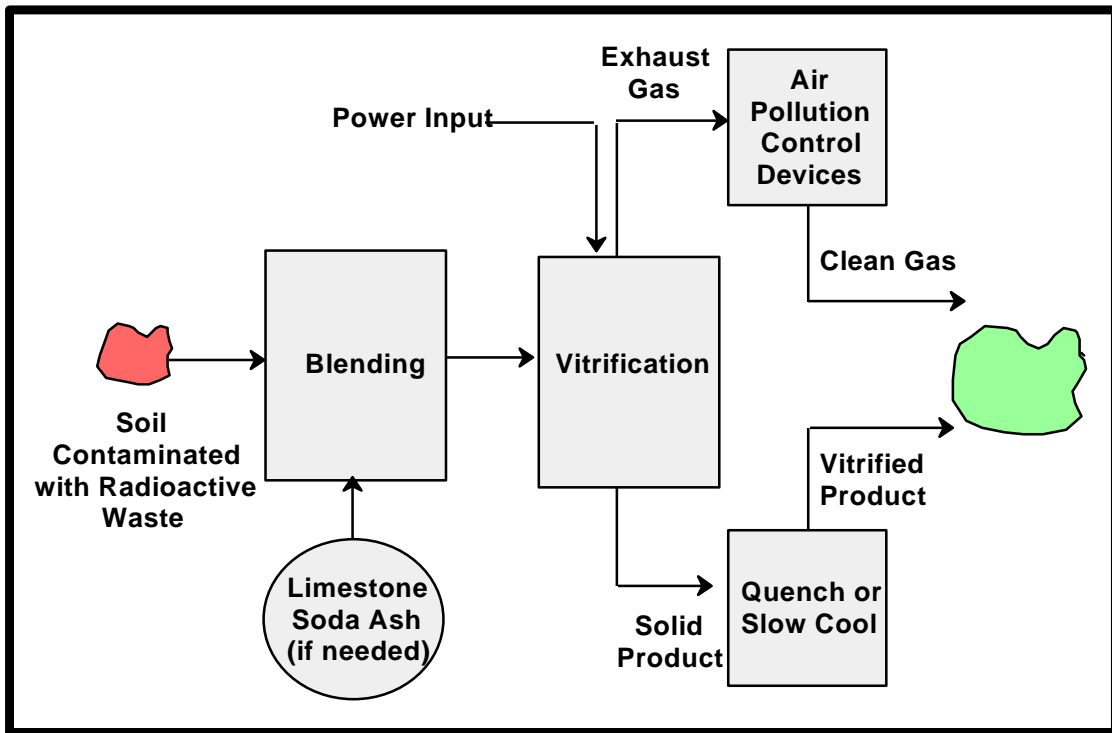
Power Input

Exhaust Gas

Air Pollution Control Devices

Clean Gas

Soil Contaminated with Radioactive Waste

Blending

Vitrification

Limestone Soda Ash (if needed)

Solid Product

Quench or Slow Cool

Vitrified Product